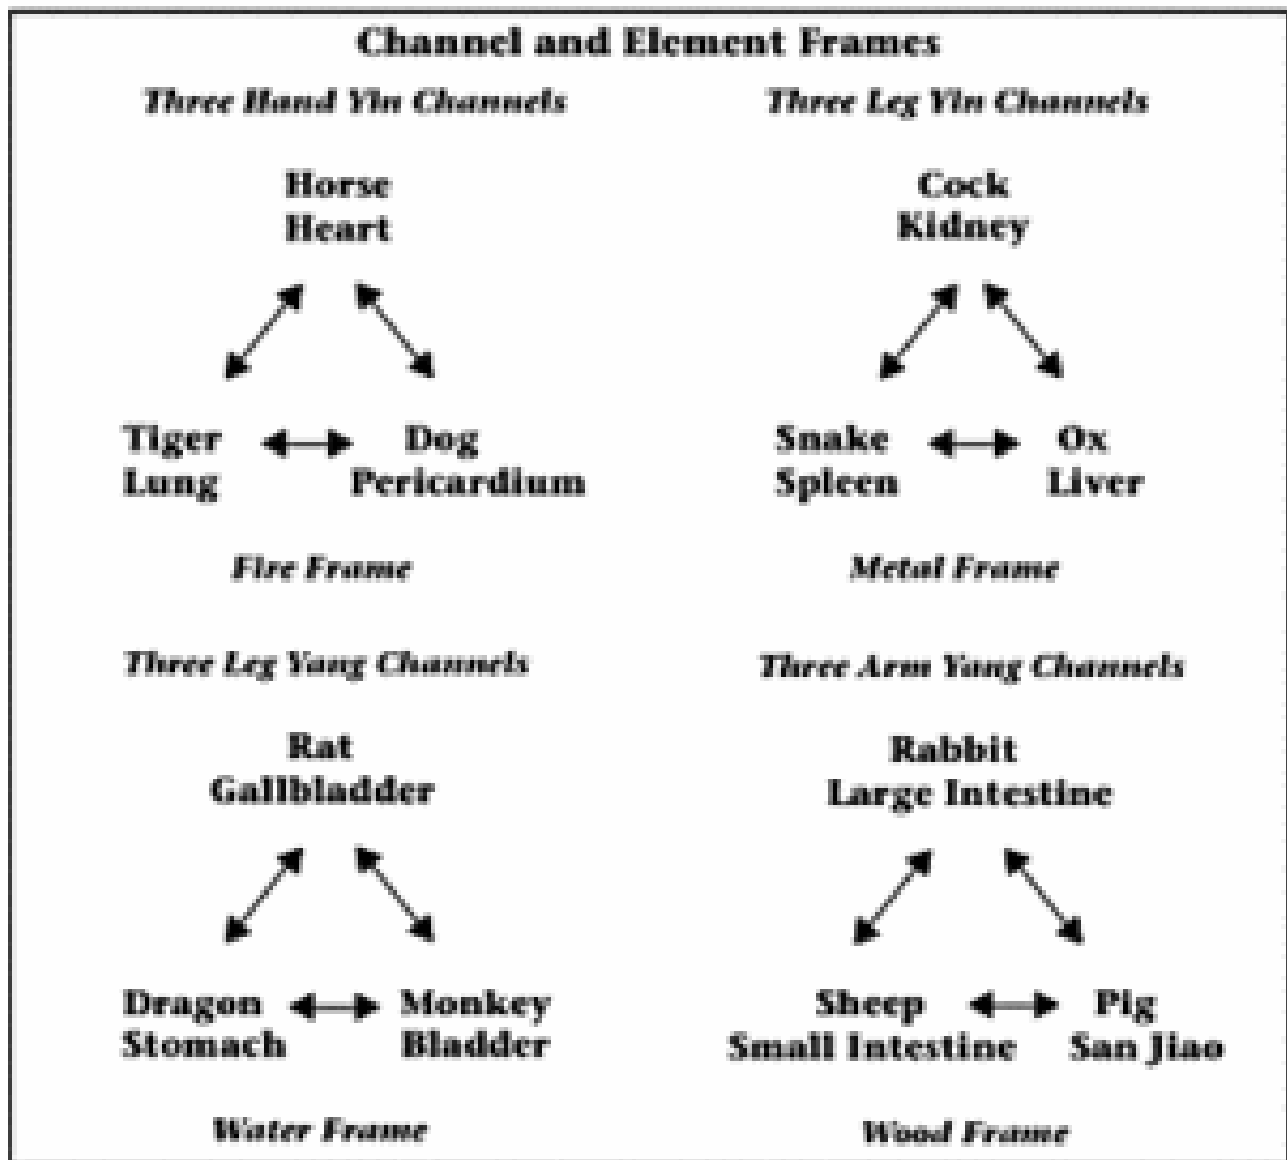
Channel and Element Frames

Three Hand Yin Channels

Horse
Heart

Tiger
Lung

Dog
Pericardium

Fire Frame

Three Leg Yin Channels

Cock
Kidney

Snake
Spleen

Ox
Liver

Metal Frame

Three Leg Yang Channels

Rat
Gallbladder

Dragon
Stomach

Monkey
Bladder

Water Frame

Three Arm Yang Channels

Rabbit
Large Intestine

Sheep
Small Intestine

Pig
San Jiao

Wood Frame